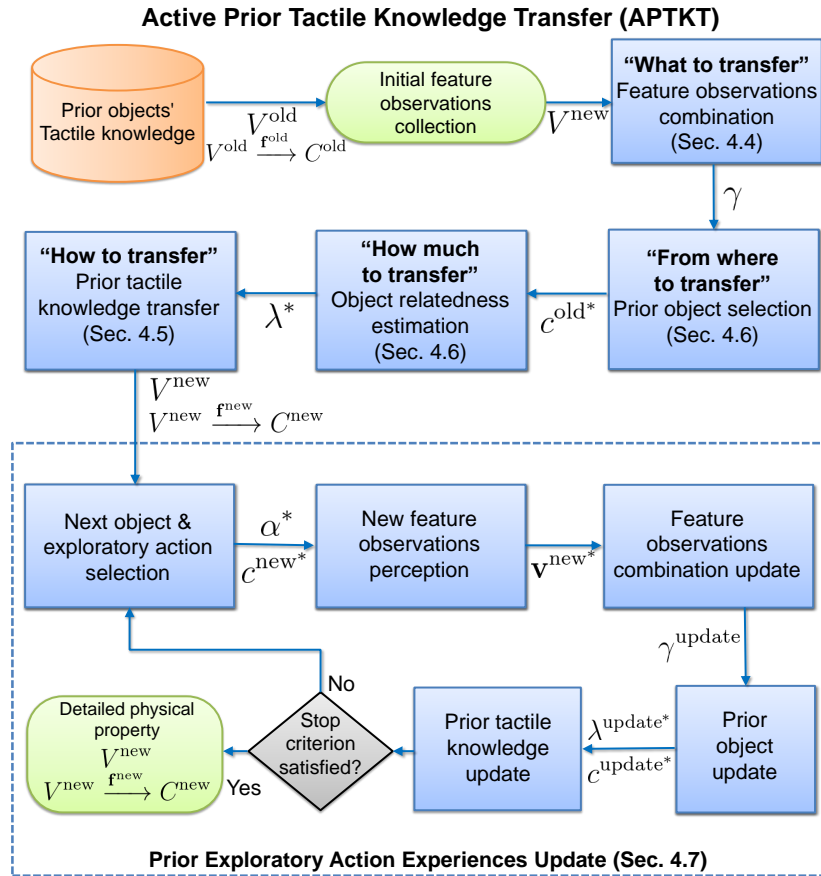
Active Prior Tactile Knowledge Transfer (APTKT)

Prior objects' Tactile knowledge

$V^{\text{old}}$
$V^{\text{old}} \xrightarrow{\mathbf{f}^{\text{old}}} C^{\text{old}}$

Initial feature observations collection

$V^{\text{new}}$

"What to transfer" Feature observations combination (Sec. 4.4)

$\gamma$

"From where to transfer" Prior object selection (Sec. 4.6)

$c^{\text{old}^*}$

"How much to transfer" Object relatedness estimation (Sec. 4.6)

$\lambda^*$

"How to transfer" Prior tactile knowledge transfer (Sec. 4.5)

$V^{\text{new}}$
$V^{\text{new}} \xrightarrow{\mathbf{f}^{\text{new}}} C^{\text{new}}$

Next object & exploratory action selection

$\alpha^*$
$c^{\text{new}^*}$

New feature observations perception

$\mathbf{V}^{\text{new}^*}$

Feature observations combination update

$\gamma^{\text{update}}$

Prior object update

$\lambda^{\text{update}^*}$
$c^{\text{update}^*}$

Prior tactile knowledge update

Stop criterion satisfied?

No

Yes

Detailed physical property
$V^{\text{new}}$
$V^{\text{new}} \xrightarrow{\mathbf{f}^{\text{new}}} C^{\text{new}}$

Prior Exploratory Action Experiences Update (Sec. 4.7)